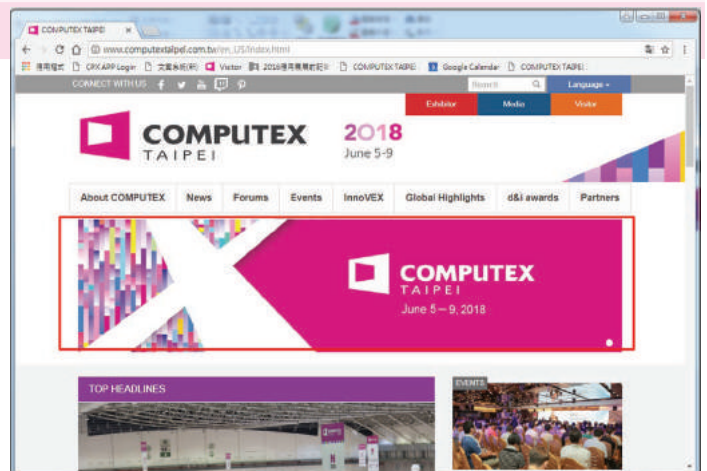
COMPUTEX TAIPEI

www.computextaipei.com.tw/en_US/index.html

應用程式 CRX APP Login 文書系統 Visitor 2016億月展覽 COMPUTEX TAIPEI Google Calendar COMPUTEX TAIPEI

CONNECT WITH US

Search

Language

Exhibitor Media Visitor

COMPUTEX TAIPEI

2018 June 5-9

About COMPUTEX News Forums Events InnoVEX Global Highlights d&i awards Partners

COMPUTEX TAIPEI

June 5 — 9, 2018

TOP HEADLINES

EVENTS